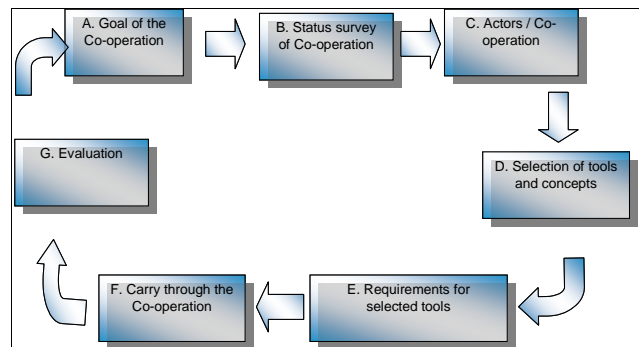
A. Goal of the Co-operation

B. Status survey of Co-operation

C. Actors / Co-operation

D. Selection of tools and concepts

E. Requirements for selected tools

F. Carry through the Co-operation

G. Evaluation